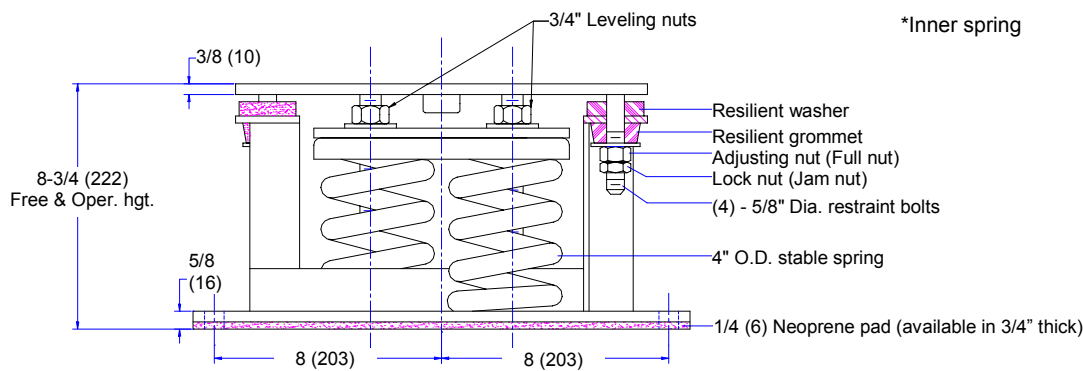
3/4" Leveling nuts

*Inner spring

3/8 (10)

Resilient washer

Resilient grommet

Adjusting nut (Full nut)

Lock nut (Jam nut)

8-3/4 (222)
Free & Oper. hgt.

(4) - 5/8" Dia. restraint bolts

4" O.D. stable spring

5/8
(16)

1/4 (6) Neoprene pad (available in 3/4" thick)

8 (203)

8 (203)